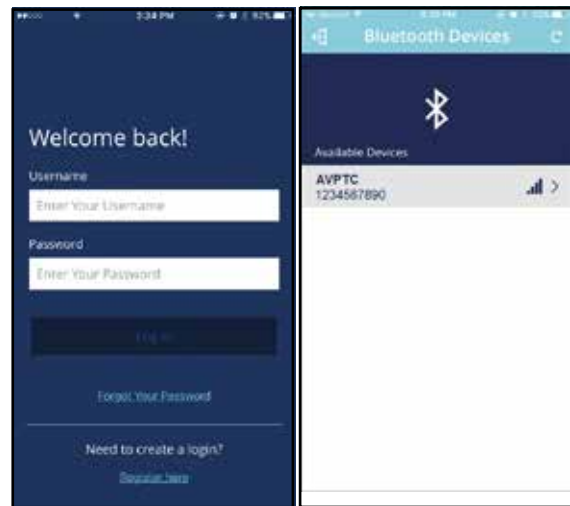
3:34 PM

Welcome back!

Username

Enter Your Username

Password

Enter Your Password

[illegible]

Forgot Your Password

Need to create a login?

Register here

Bluetooth Devices

Available Devices

AVPTC
1234567890